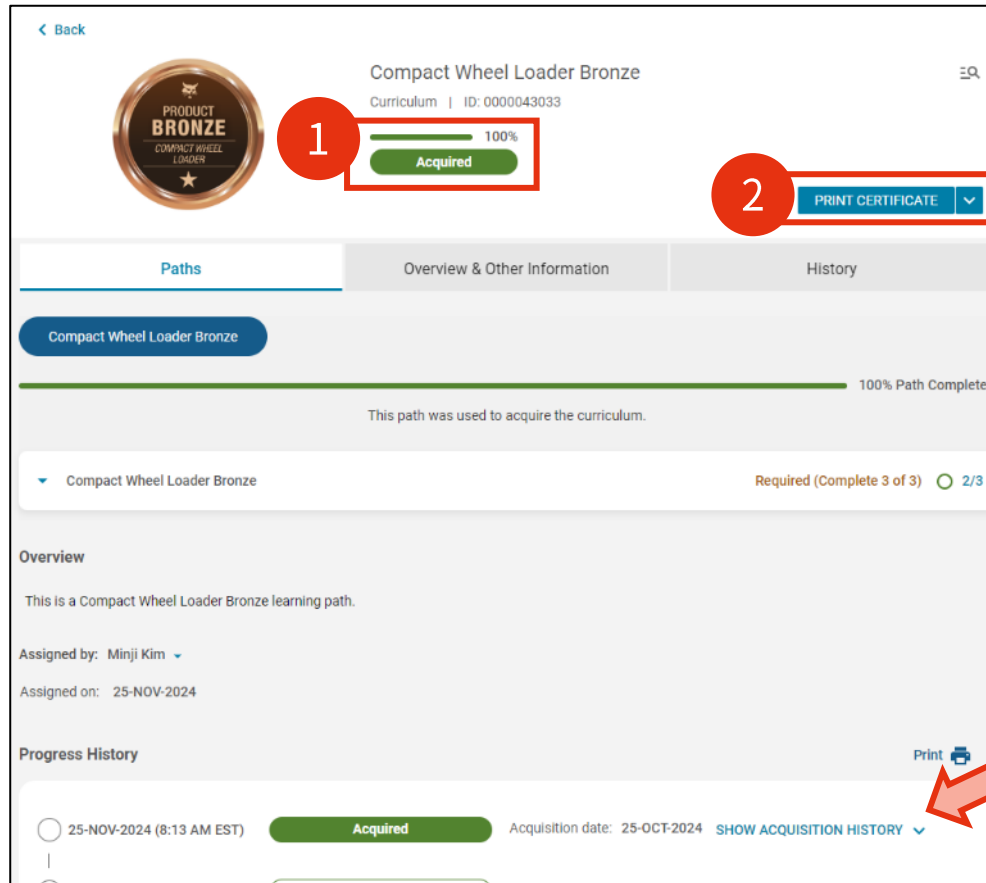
< Back

PRODUCT
BRONZE
COMPACT WHEEL LOADER

Compact Wheel Loader Bronze
Curriculum | ID: 0000043033

1

100%
Acquired

2

PRINT CERTIFICATE

Paths | Overview & Other Information | History

Compact Wheel Loader Bronze

100% Path Complete

This path was used to acquire the curriculum.

Compact Wheel Loader Bronze

Required (Complete 3 of 3) 2/3

Overview

This is a Compact Wheel Loader Bronze learning path.

Assigned by: Minji Kim

Assigned on: 25-NOV-2024

Progress History

Print

25-NOV-2024 (8:13 AM EST)

Acquired

Acquisition date: 25-OCT-2024 SHOW ACQUISITION HISTORY